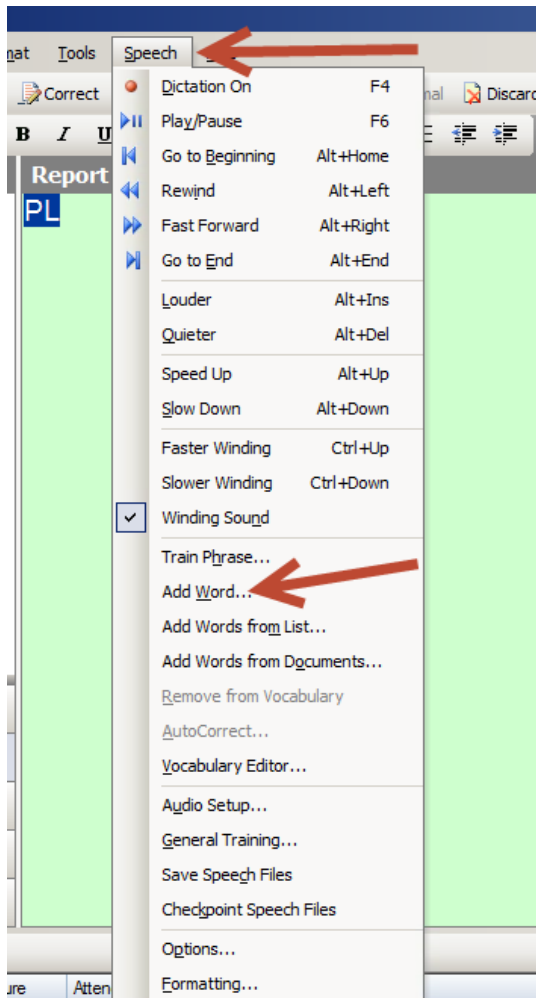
nat Tools Speech

Correct nal Discard

B I U

Report

PL

Dictation On F4
Play/Pause F6
Go to Beginning Alt+Home
Rewind Alt+Left
Fast Forward Alt+Right
Go to End Alt+End

Louder Alt+Ins
Quieter Alt+Del

Speed Up Alt+Up
Slow Down Alt+Down

Faster Winding Ctrl+Up
Slower Winding Ctrl+Down
Winding Sound

Train Phrase...
Add Word...
Add Words from List...
Add Words from Documents...
Remove from Vocabulary
AutoCorrect...
Vocabulary Editor...

Audio Setup...
General Training...
Save Speech Files
Checkpoint Speech Files

Options...
Formatting...

ure Atten